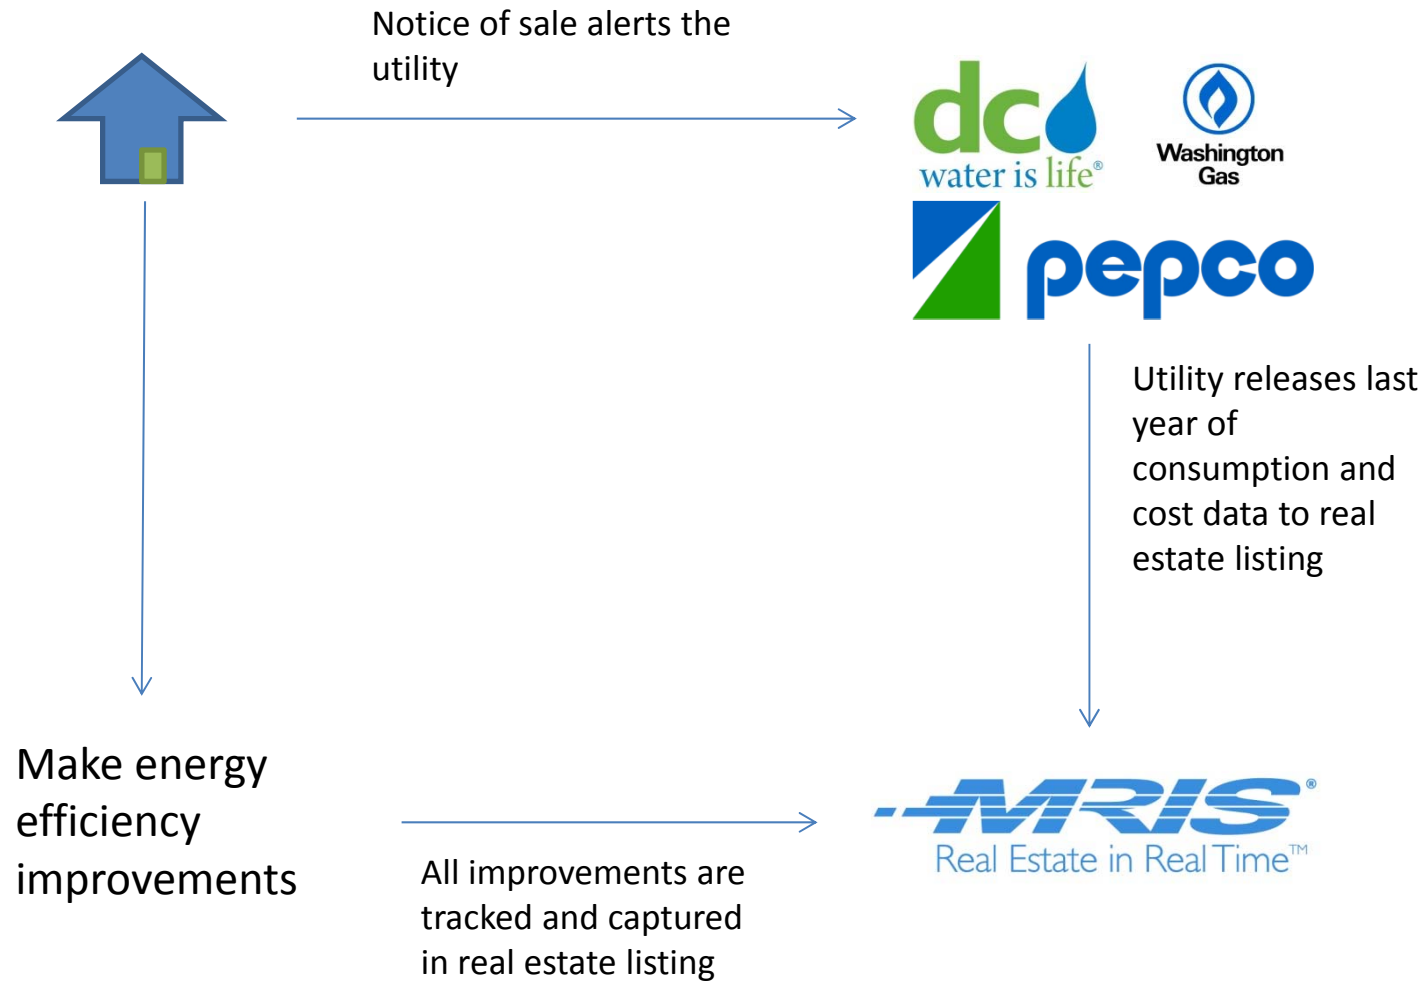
Notice of sale alerts the utility

dc water is life®

Washington Gas

pepco

Utility releases last year of consumption and cost data to real estate listing

Make energy efficiency improvements

All improvements are tracked and captured in real estate listing

MRIS®
Real Estate in Real Time™